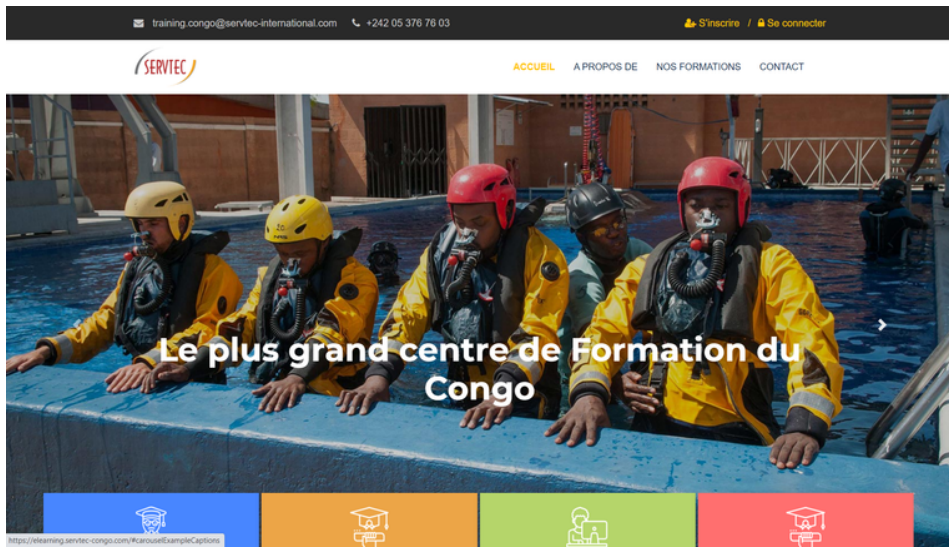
training.congo@servtec-international.com +242 05 376 76 03

S'inscrire / Se connecter

SERVTEC

ACCUEIL A PROPOS DE NOS FORMATIONS CONTACT

Le plus grand centre de Formation du Congo

https://elearning.servtec-congo.com/#carouselExampleCaptions